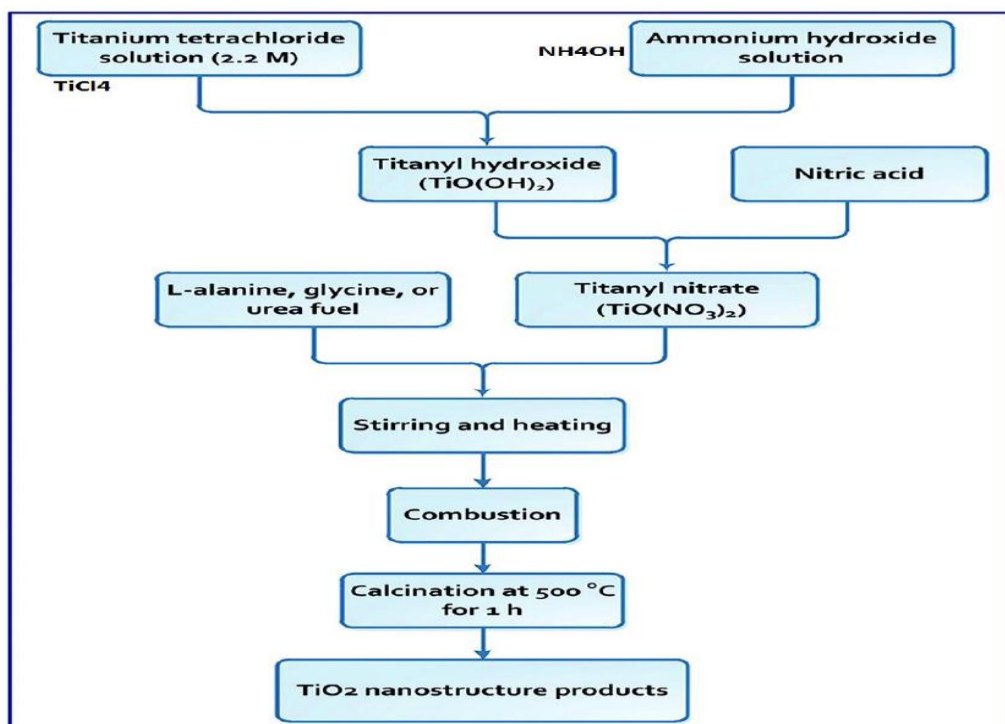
Titanium tetrachloride solution (2.2 M)

TiCl4

NH4OH

Ammonium hydroxide solution

Titanyl hydroxide ($TiO(OH)_2$)

Nitric acid

L-alanine, glycine, or urea fuel

Titanyl nitrate ($TiO(NO_3)_2$)

Stirring and heating

Combustion

Calcination at 500 °C for 1 h

TiO2 nanostructure products